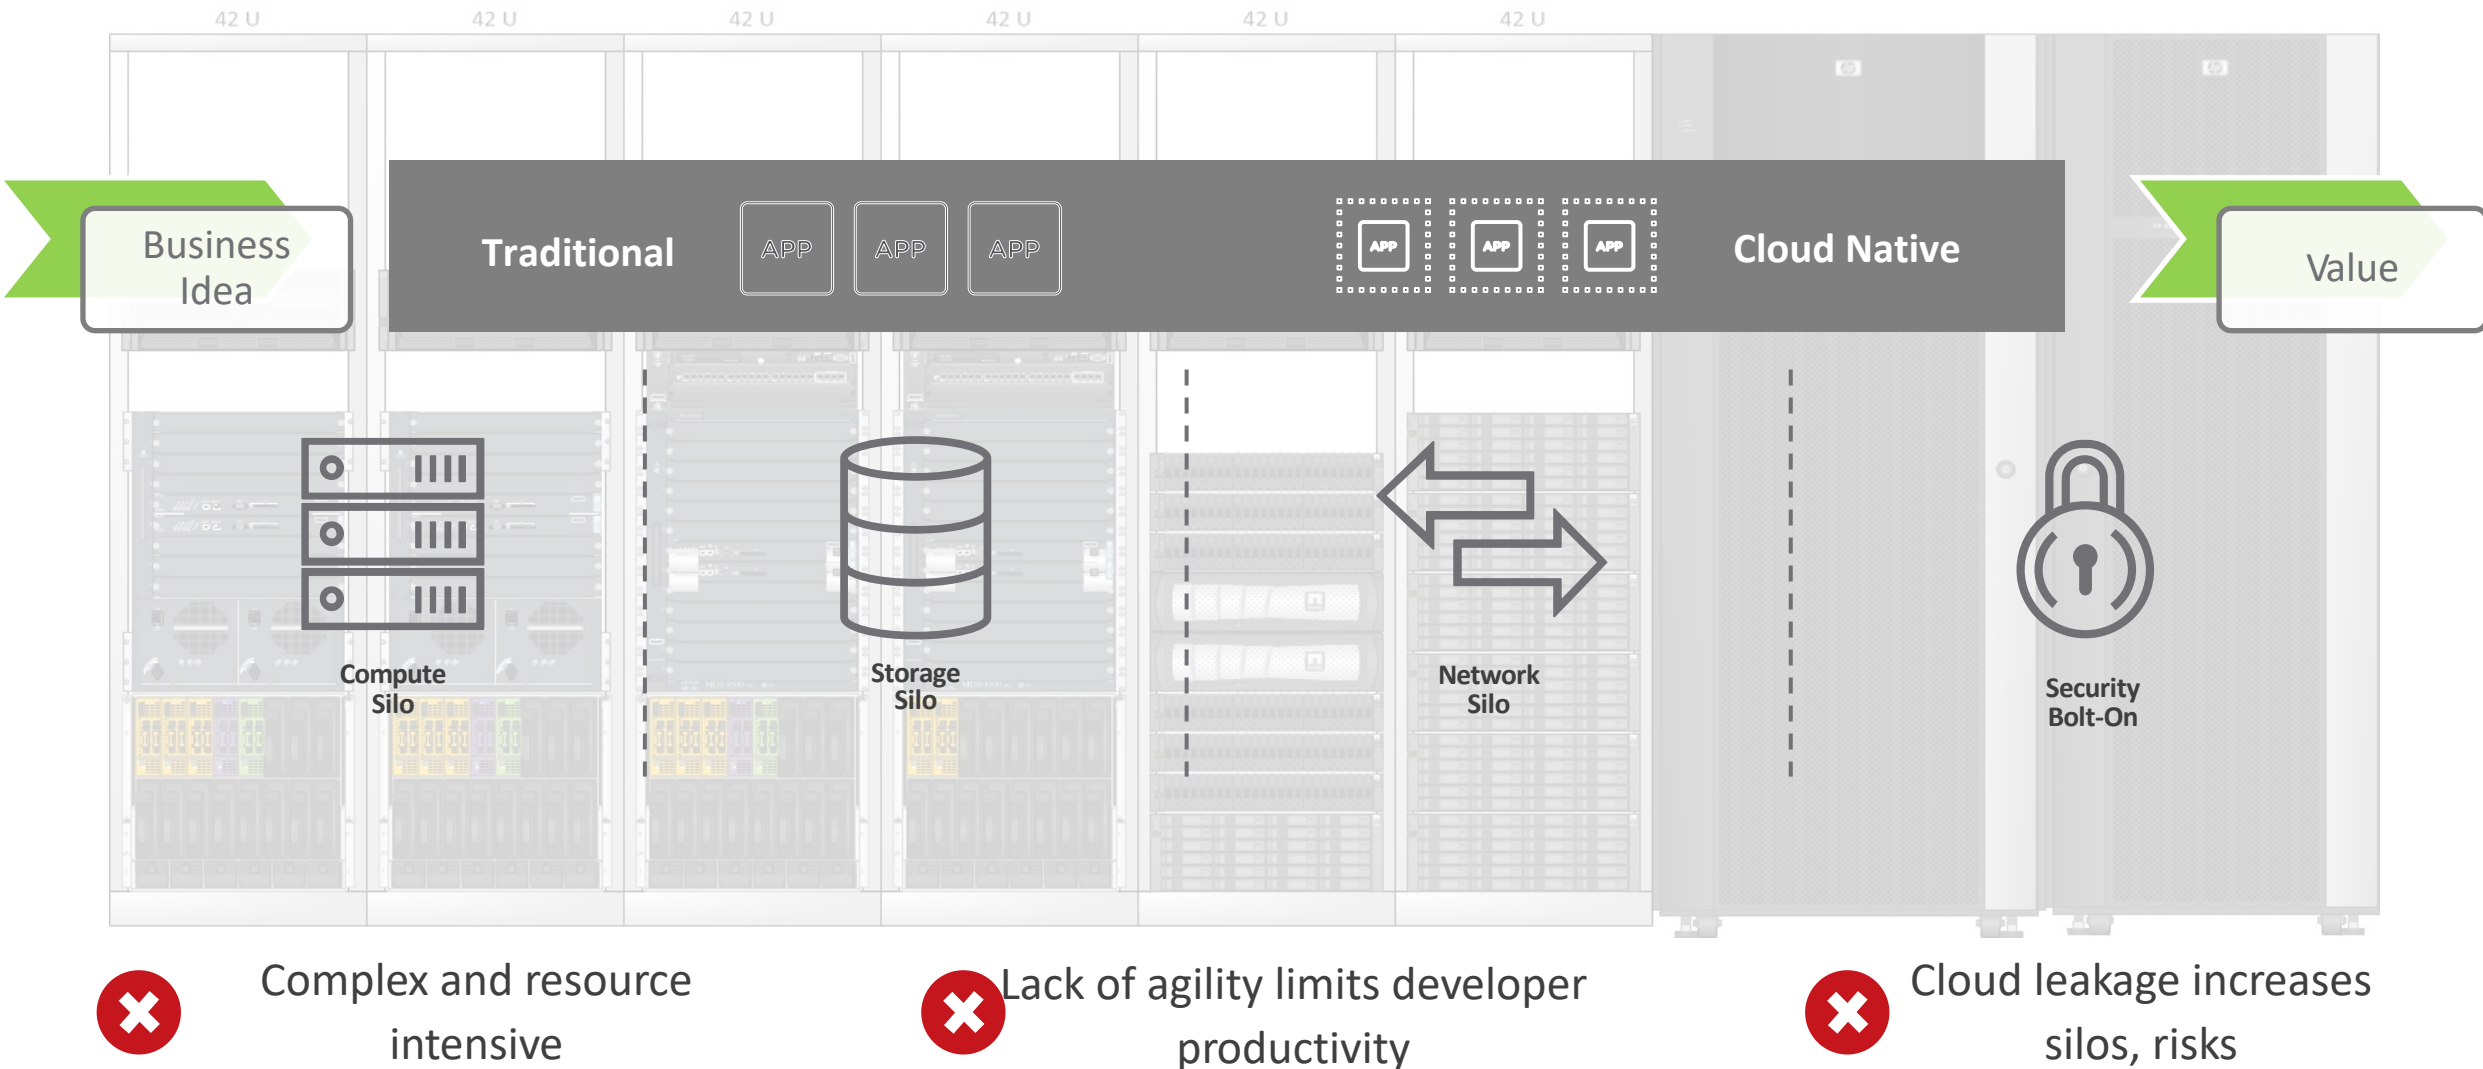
42 U 42 U 42 U 42 U 42 U 42 U

Business Idea

Traditional

APP APP APP

APP APP APP

Cloud Native

Value

Compute Silo

Storage Silo

Network Silo

Security Bolt-On

Complex and resource intensive

Lack of agility limits developer productivity

Cloud leakage increases silos, risks